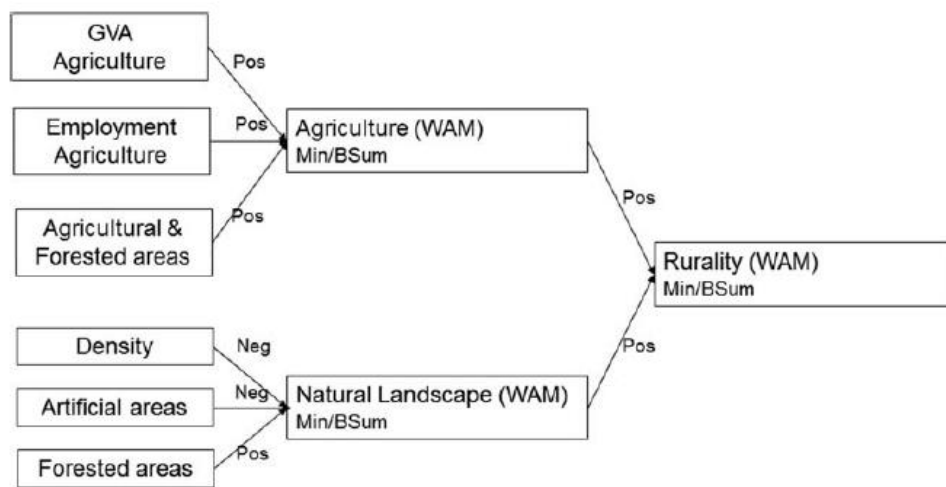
GVA Agriculture

Pos

Employment Agriculture

Pos

Agriculture (WAM)
Min/BSum

Agricultural & Forested areas

Pos

Pos

Rurality (WAM)
Min/BSum

Density

Neg

Pos

Artificial areas

Neg

Natural Landscape (WAM)
Min/BSum

Forested areas

Pos